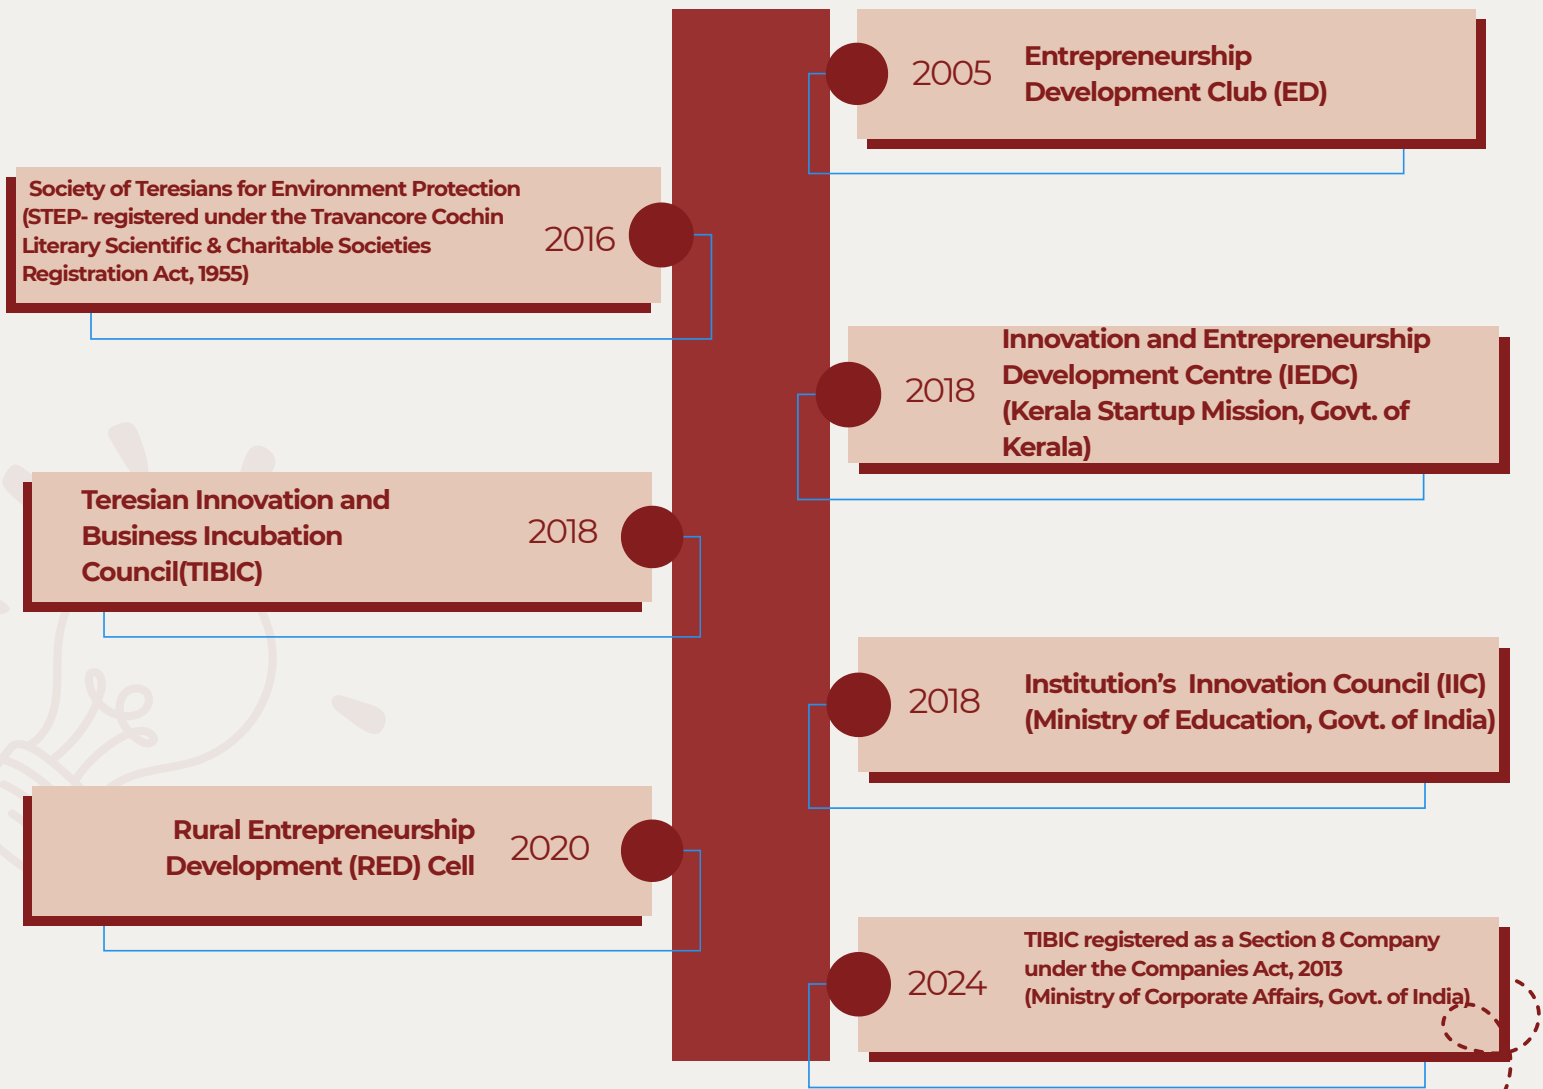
2005 Entrepreneurship Development Club (ED)

Society of Teresians for Environment Protection (STEP- registered under the Travancore Cochin Literary Scientific & Charitable Societies Registration Act, 1955) 2016

2018 Innovation and Entrepreneurship Development Centre (IEDC) (Kerala Startup Mission, Govt. of Kerala)

Teresian Innovation and Business Incubation Council(TIBIC) 2018

2018 Institution's Innovation Council (IIC) (Ministry of Education, Govt. of India)

Rural Entrepreneurship Development (RED) Cell 2020

2024 TIBIC registered as a Section 8 Company under the Companies Act, 2013 (Ministry of Corporate Affairs, Govt. of India)